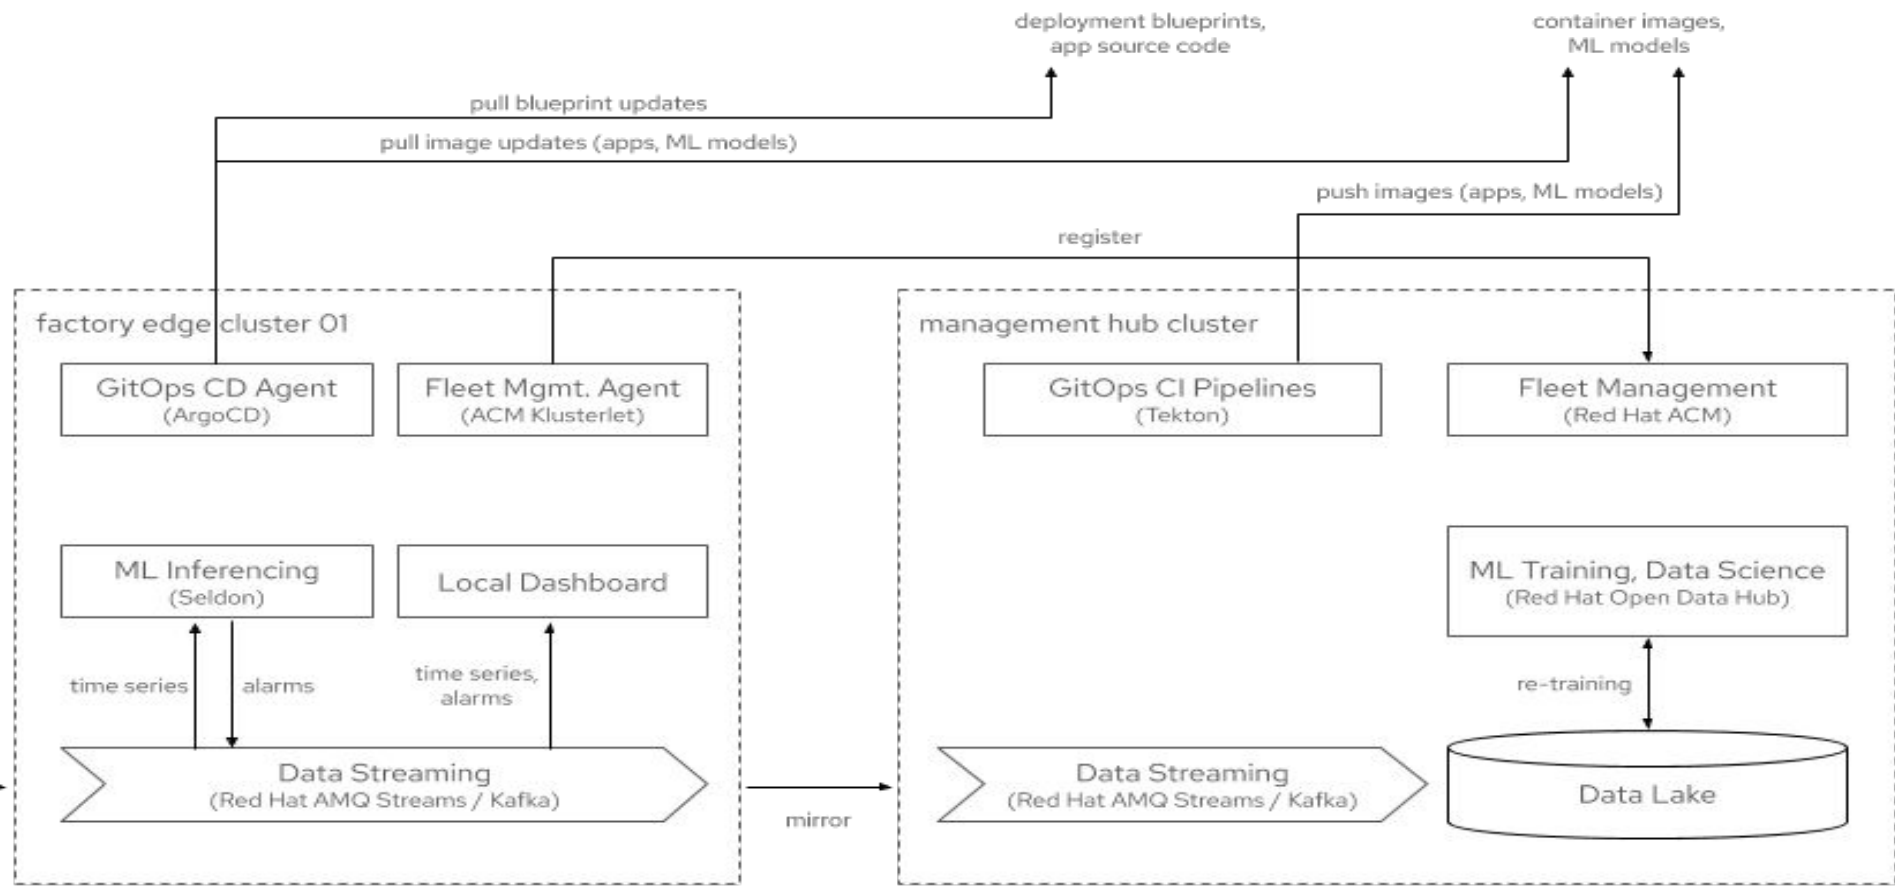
deployment blueprints, app source code

container images, ML models

pull blueprint updates

pull image updates (apps, ML models)

push images (apps, ML models)

register

factory edge cluster 01

GitOps CD Agent
(ArgoCD)

Fleet Mgmt. Agent
(ACM Klusterlet)

ML Inferencing
(Seldon)

Local Dashboard

time series

alarms

time series, alarms

Data Streaming
(Red Hat AMQ Streams / Kafka)

mirror

management hub cluster

GitOps CI Pipelines
(Tekton)

Fleet Management
(Red Hat ACM)

ML Training, Data Science
(Red Hat Open Data Hub)

re-training

Data Streaming
(Red Hat AMQ Streams / Kafka)

Data Lake